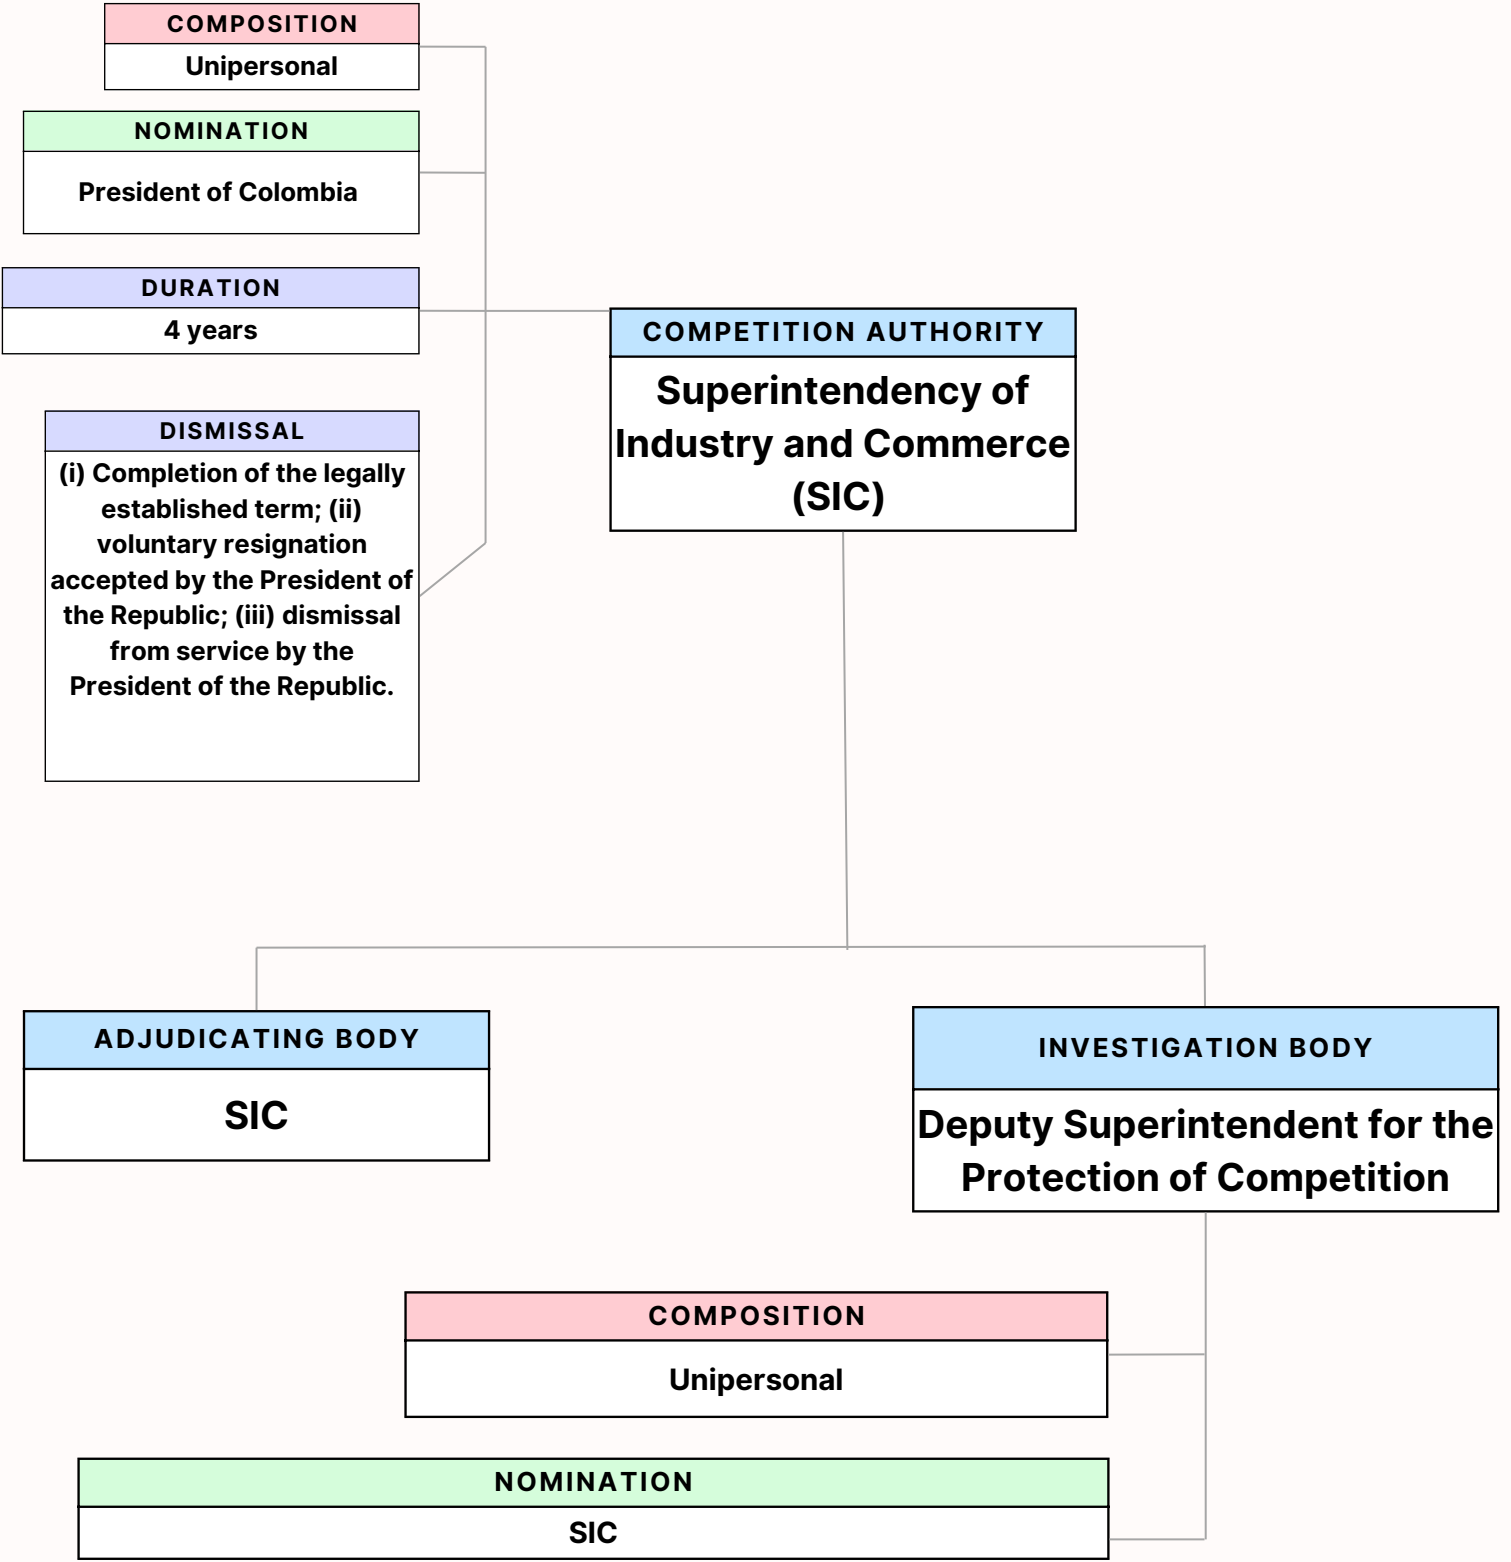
COMPOSITION
Unipersonal

NOMINATION
President of Colombia

DURATION
4 years

DISMISSAL
(i) Completion of the legally established term; (ii) voluntary resignation accepted by the President of the Republic; (iii) dismissal from service by the President of the Republic.

COMPETITION AUTHORITY
Superintendency of Industry and Commerce (SIC)

ADJUDICATING BODY
SIC

INVESTIGATION BODY
Deputy Superintendent for the Protection of Competition

COMPOSITION
Unipersonal

NOMINATION
SIC